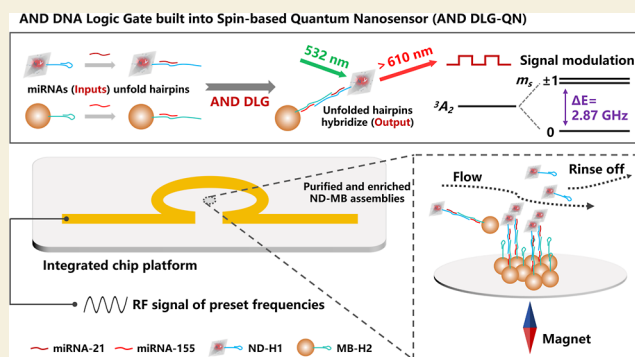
AND DNA Logic Gate built into Spin-based Quantum Nanosensor (AND DLG-QN)

miRNAs (Inputs) unfold hairpins

AND DLG

532 nm

> 610 nm

Unfolded hairpins hybridize (Output)

Signal modulation

$m_s$

±1

$^3A_2$

ΔE= 2.87 GHz

0

Purified and enriched ND-MB assemblies

Flow

Rinse off

Integrated chip platform

RF signal of preset frequencies

miRNA-21

miRNA-155

ND-H1

MB-H2

Magnet